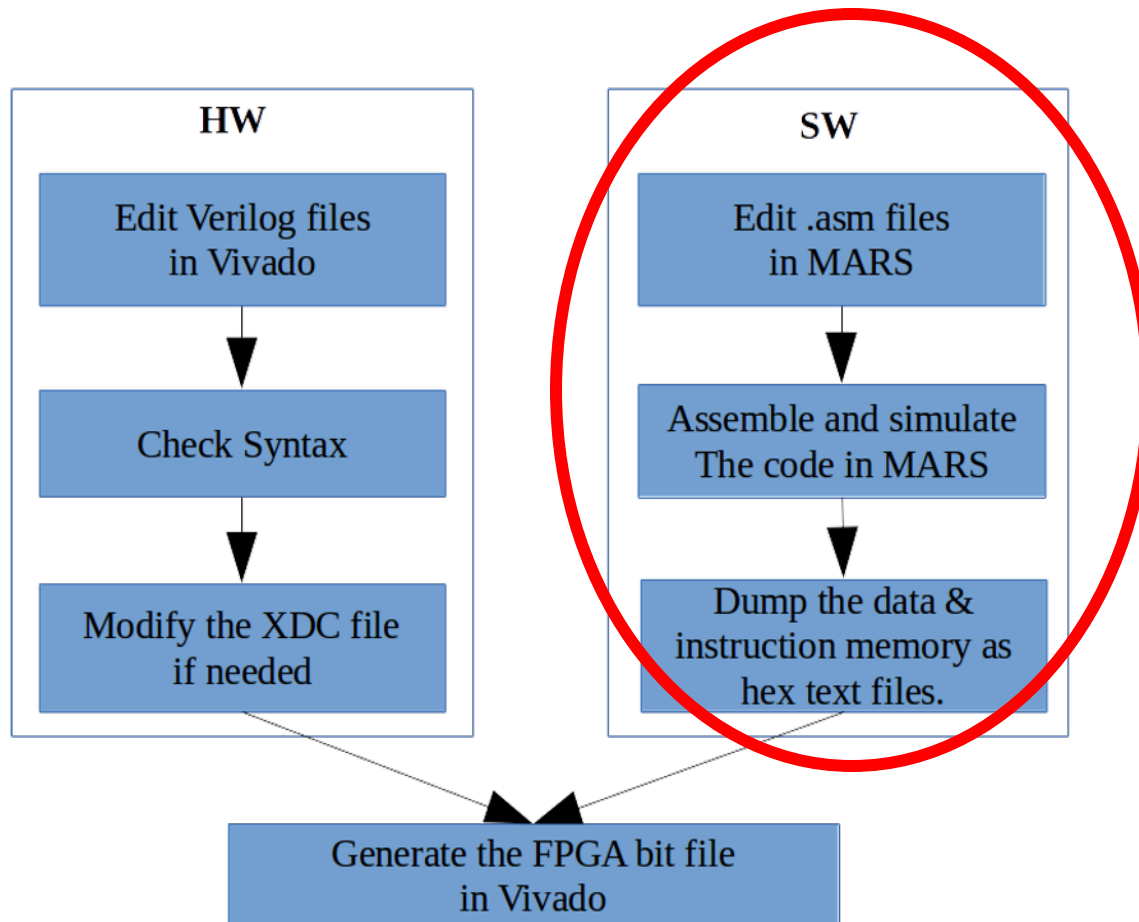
HW

Edit Verilog files in Vivado

Check Syntax

Modify the XDC file if needed

SW

Edit .asm files in MARS

Assemble and simulate The code in MARS

Dump the data & instruction memory as hex text files.

Generate the FPGA bit file in Vivado